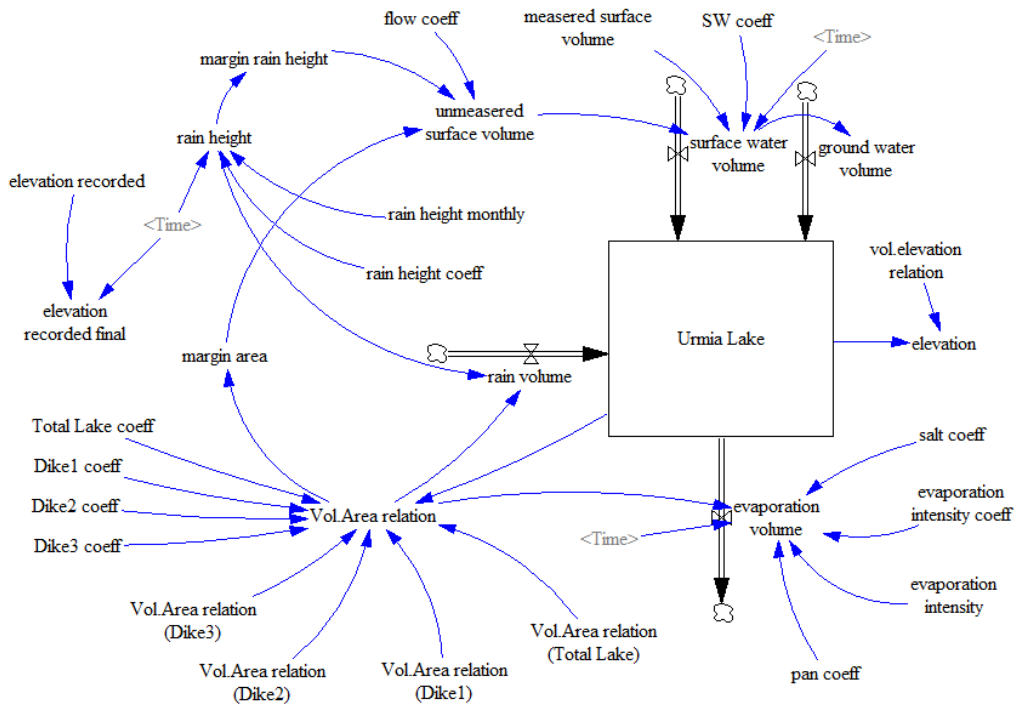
flow coeff

measered surface volume

SW coeff

<Time>

margin rain height

unmeasered surface volume

surface water volume

ground water volume

rain height

elevation recorded

<Time>

rain height monthly

rain height coeff

vol.elevation relation

elevation recorded final

Urmia Lake

elevation

margin area

rain volume

Total Lake coeff

salt coeff

Dike1 coeff

Dike2 coeff

Vol.Area relation

evaporation volume

evaporation intensity coeff

Dike3 coeff

<Time>

evaporation intensity

Vol.Area relation (Dike3)

Vol.Area relation (Total Lake)

Vol.Area relation (Dike2)

Vol.Area relation (Dike1)

pan coeff